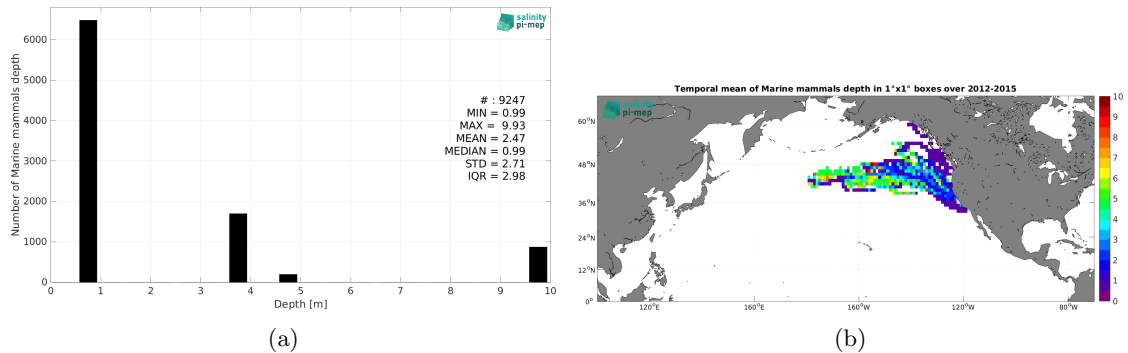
salinity
pi-mep

Number of Marine mammals depth

6000
5000
4000
3000
2000
1000
0

# : 9247
MIN = 0.99
MAX = 9.93
MEAN = 2.47
MEDIAN = 0.99
STD = 2.71
IQR = 2.98

0 1 2 3 4 5 6 7 8 9 10
Depth [m]

(a)

Temporal mean of Marine mammals depth in 1°x1° boxes over 2012-2015

salinity
pi-mep

60°N
48°N
36°N
24°N
12°N
0°

120°E 160°E 160°W 120°W 80°W

10
9
8
7
6
5
4
3
2
1
0

(b)